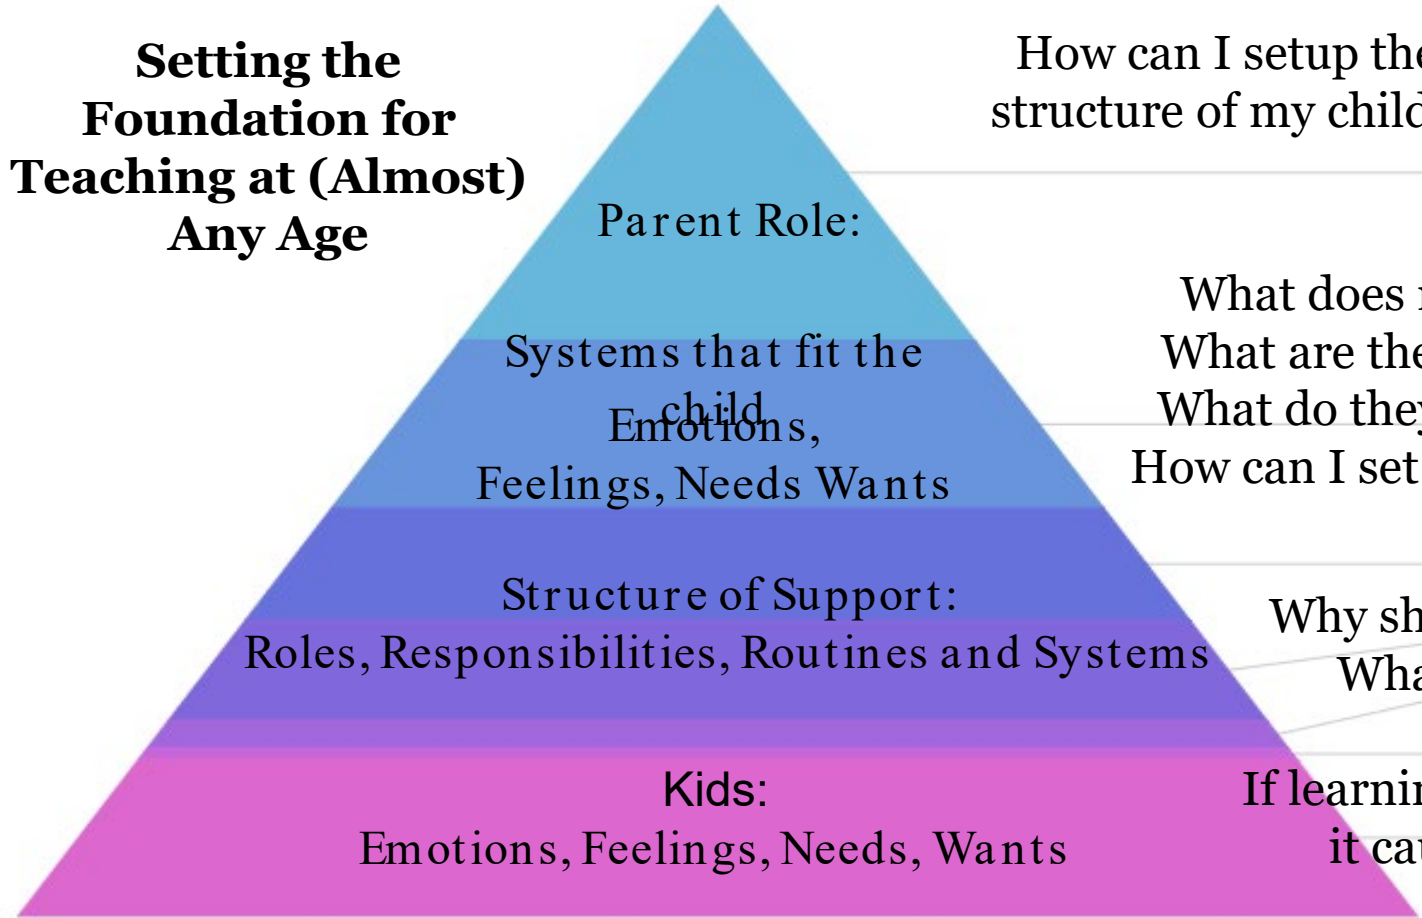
Setting the Foundation for Teaching at (Almost) Any Age

Parent Role:

Systems that fit the child

Emotions, Feelings, Needs Wants

Structure of Support: Roles, Responsibilities, Routines and Systems

Kids: Emotions, Feelings, Needs, Wants

How can I setup the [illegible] structure of my child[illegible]

What does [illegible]
What are the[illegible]
What do they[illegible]
How can I set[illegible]

Why sh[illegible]
Wha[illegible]

If learnin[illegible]
it ca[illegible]